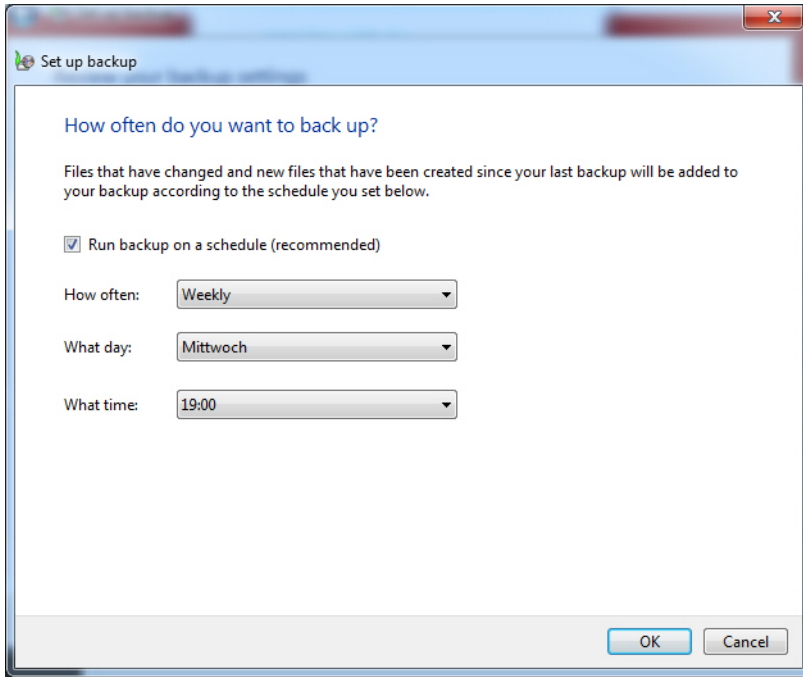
Set up backup

How often do you want to back up?

Files that have changed and new files that have been created since your last backup will be added to your backup according to the schedule you set below.

Run backup on a schedule (recommended)

How often: Weekly

What day: Mittwoch

What time: 19:00

OK Cancel